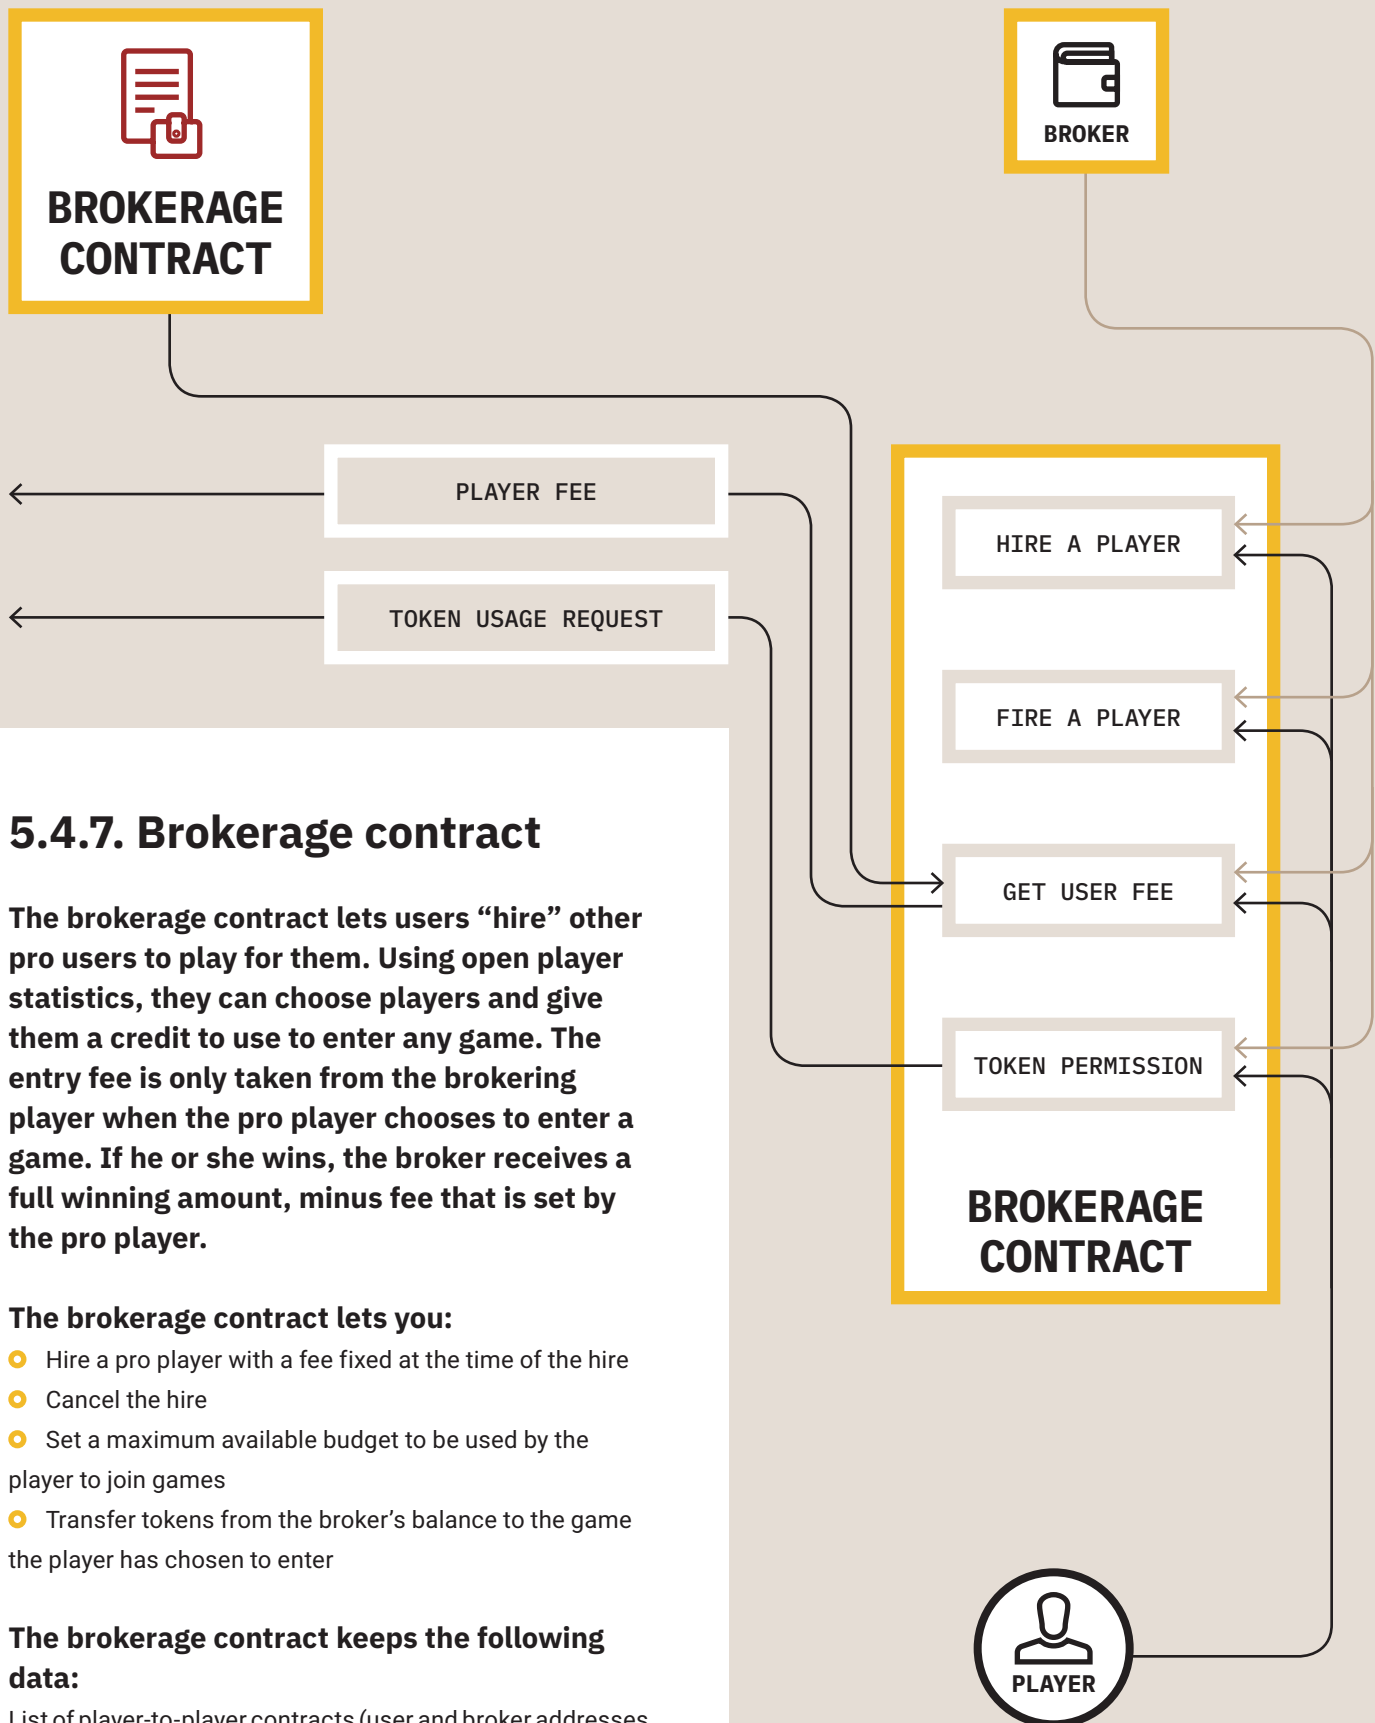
BROKERAGE CONTRACT

BROKER

PLAYER FEE

TOKEN USAGE REQUEST

HIRE A PLAYER

FIRE A PLAYER

GET USER FEE

TOKEN PERMISSION

BROKERAGE CONTRACT

5.4.7. Brokerage contract

The brokerage contract lets users “hire” other pro users to play for them. Using open player statistics, they can choose players and give them a credit to use to enter any game. The entry fee is only taken from the brokering player when the pro player chooses to enter a game. If he or she wins, the broker receives a full winning amount, minus fee that is set by the pro player.

The brokerage contract lets you:

Hire a pro player with a fee fixed at the time of the hire

Cancel the hire

Set a maximum available budget to be used by the player to join games

Transfer tokens from the broker’s balance to the game the player has chosen to enter

The brokerage contract keeps the following data:

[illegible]

PLAYER